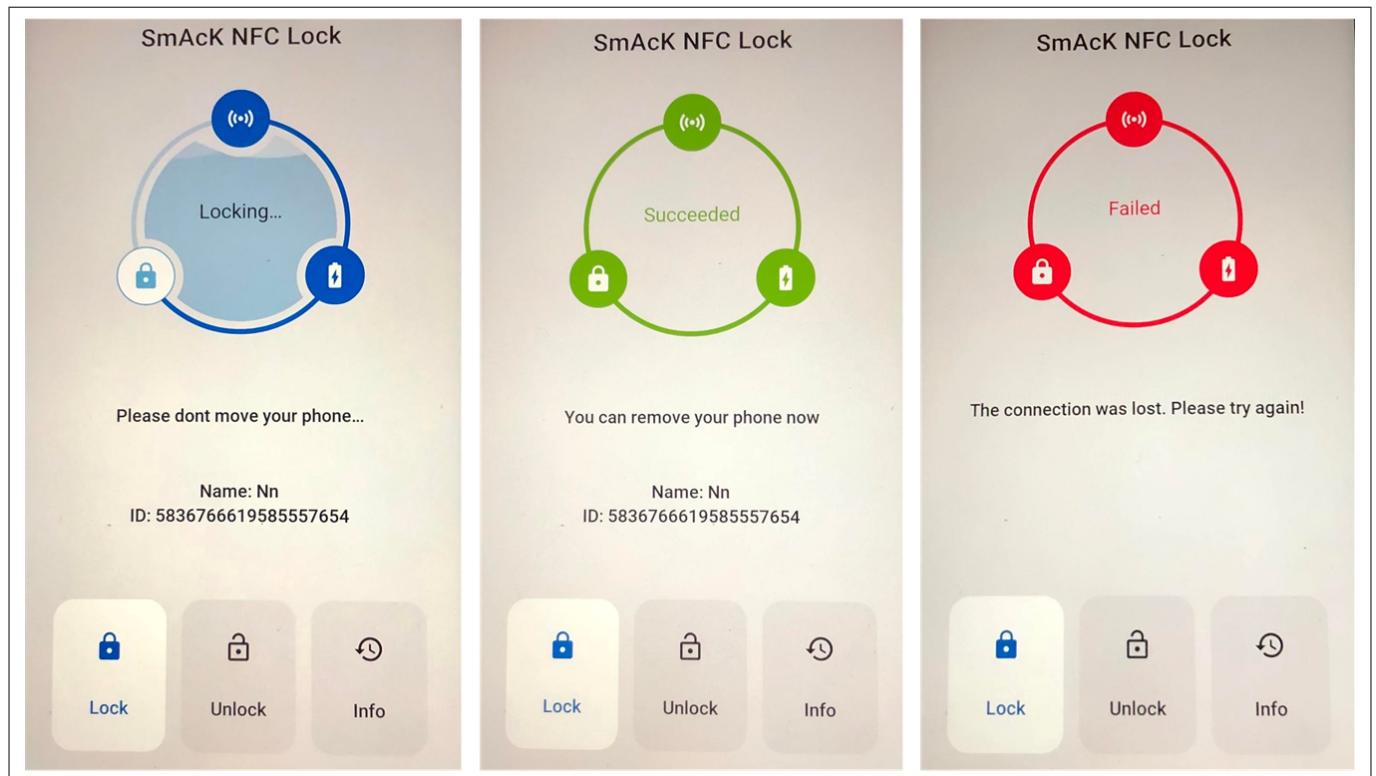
SmAcK NFC Lock

Locking...

Please dont move your phone...

Name: Nn
ID: 5836766619585557654

Lock

Unlock

Info

SmAcK NFC Lock

Succeeded

You can remove your phone now

Name: Nn
ID: 5836766619585557654

Lock

Unlock

Info

SmAcK NFC Lock

Failed

The connection was lost. Please try again!

Lock

Unlock

Info